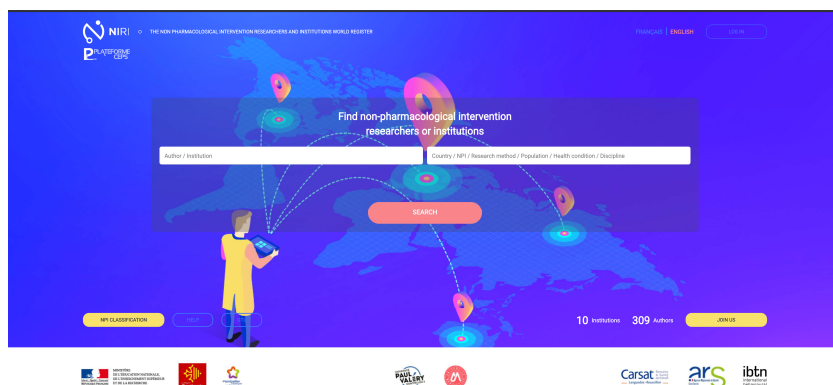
NIRI THE NON PHARMACOLOGICAL INTERVENTION RESEARCHERS AND INSTITUTIONS WORLD REGISTER

PLATEFORME CEPS

FRANÇAIS | ENGLISH

LOG IN

Find non-pharmacological intervention researchers or institutions

Author / Institution

Country / NPI / Research method / Population / Health condition / Discipline

SEARCH

NPI CLASSIFICATION

HELP

10 Institutions 309 Authors

JOIN US

MINISTÈRE DE L'ÉDUCATION NATIONALE, DE L'ENSEIGNEMENT SUPÉRIEUR ET DE LA RECHERCHE

PAUL VALÉRY

Carsat

ars

ibtn